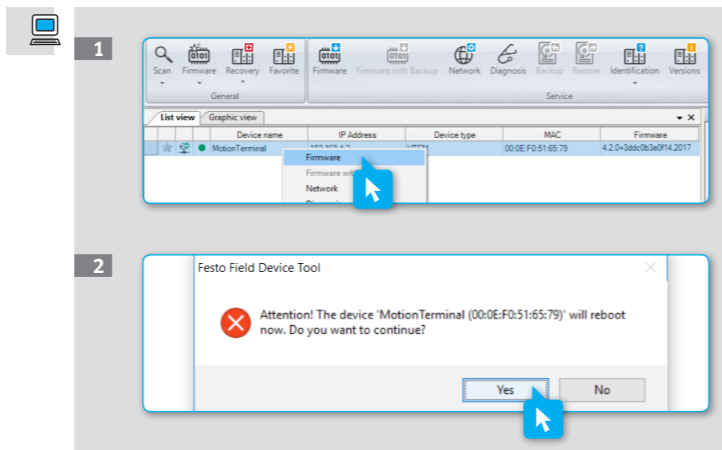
1

Scan Firmware Recovery Favorite
General

Firmware Firmware with Backup Network Diagnosis Backup Restore Identification Versions
Service

List view Graphic view

| | | | Device name | IP Address | Device type | MAC | Firmware |
|---|---|---|---|---|---|---|---|
| | | | MotionTerminal | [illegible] | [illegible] | 00:0E:F0:51:65:79 | 4.2.0+3ddc0b3e0f14.2017 |

Firmware
Firmware wit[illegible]
Network
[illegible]

2

Festo Field Device Tool

Attention! The device 'MotionTerminal (00:0E:F0:51:65:79)' will reboot now. Do you want to continue?

Yes No